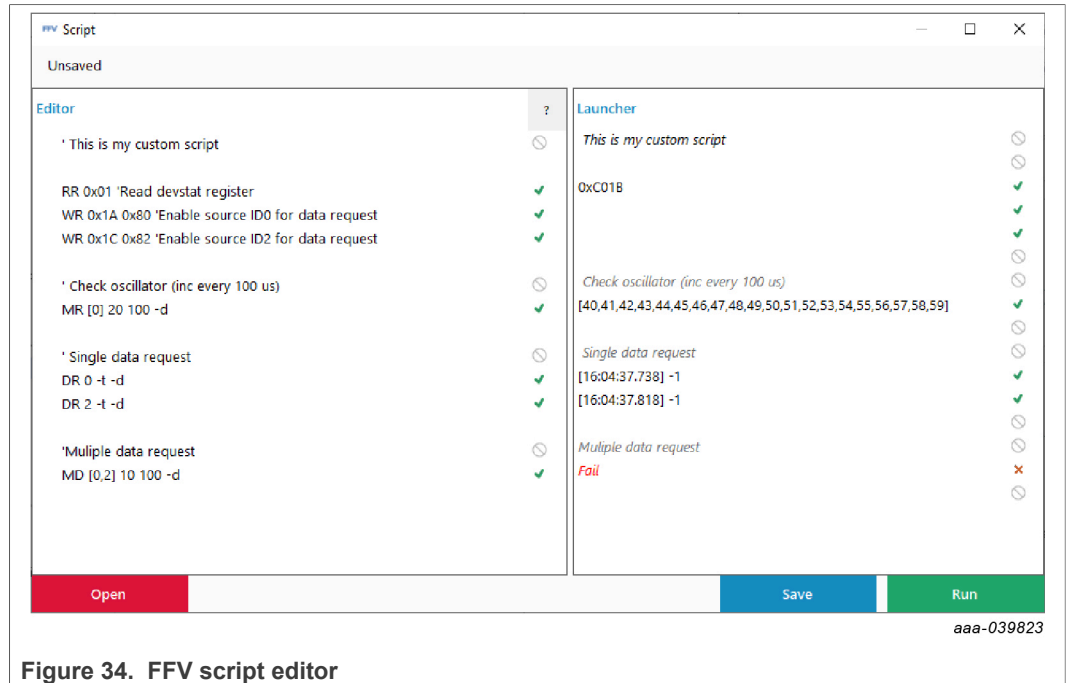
FFV Script

Unsaved

Editor

?

' This is my custom script

RR 0x01 'Read devstat register
WR 0x1A 0x80 'Enable source ID0 for data request
WR 0x1C 0x82 'Enable source ID2 for data request

' Check oscillator (inc every 100 us)
MR [0] 20 100 -d

' Single data request
DR 0 -t -d
DR 2 -t -d

'Muliple data request
MD [0,2] 10 100 -d

Launcher

This is my custom script

0xC01B

Check oscillator (inc every 100 us)
[40,41,42,43,44,45,46,47,48,49,50,51,52,53,54,55,56,57,58,59]

Single data request
[16:04:37.738] -1
[16:04:37.818] -1

Muliple data request
Fail

Open

Save

Run

aaa-039823

Figure 34. FFV script editor